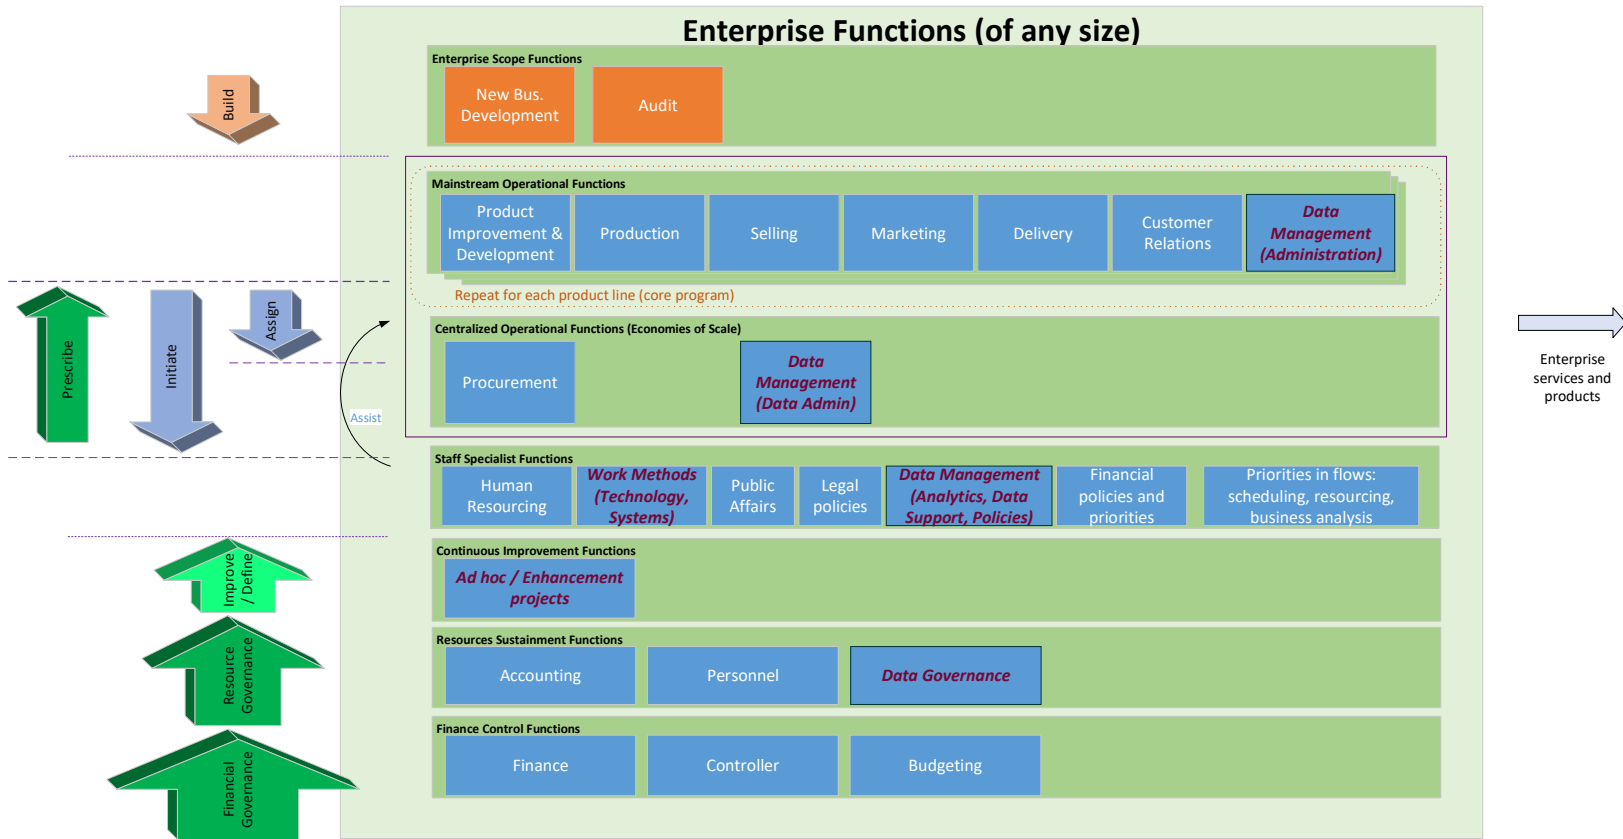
Enterprise Functions (of any size)

Build

Enterprise Scope Functions

New Bus. Development

Audit

Mainstream Operational Functions

Product Improvement & Development

Production

Selling

Marketing

Delivery

Customer Relations

Data Management (Administration)

Repeat for each product line (core program)

Prescribe

Initiate

Assign

Assist

Centralized Operational Functions (Economies of Scale)

Procurement

Data Management (Data Admin)

Enterprise services and products

Staff Specialist Functions

Human Resourcing

Work Methods (Technology, Systems)

Public Affairs

Legal policies

Data Management (Analytics, Data Support, Policies)

Financial policies and priorities

Priorities in flows: scheduling, resourcing, business analysis

Improve / Define

Continuous Improvement Functions

Ad hoc / Enhancement projects

Resource Governance

Resources Sustainment Functions

Accounting

Personnel

Data Governance

Financial Governance

Finance Control Functions

Finance

Controller

Budgeting